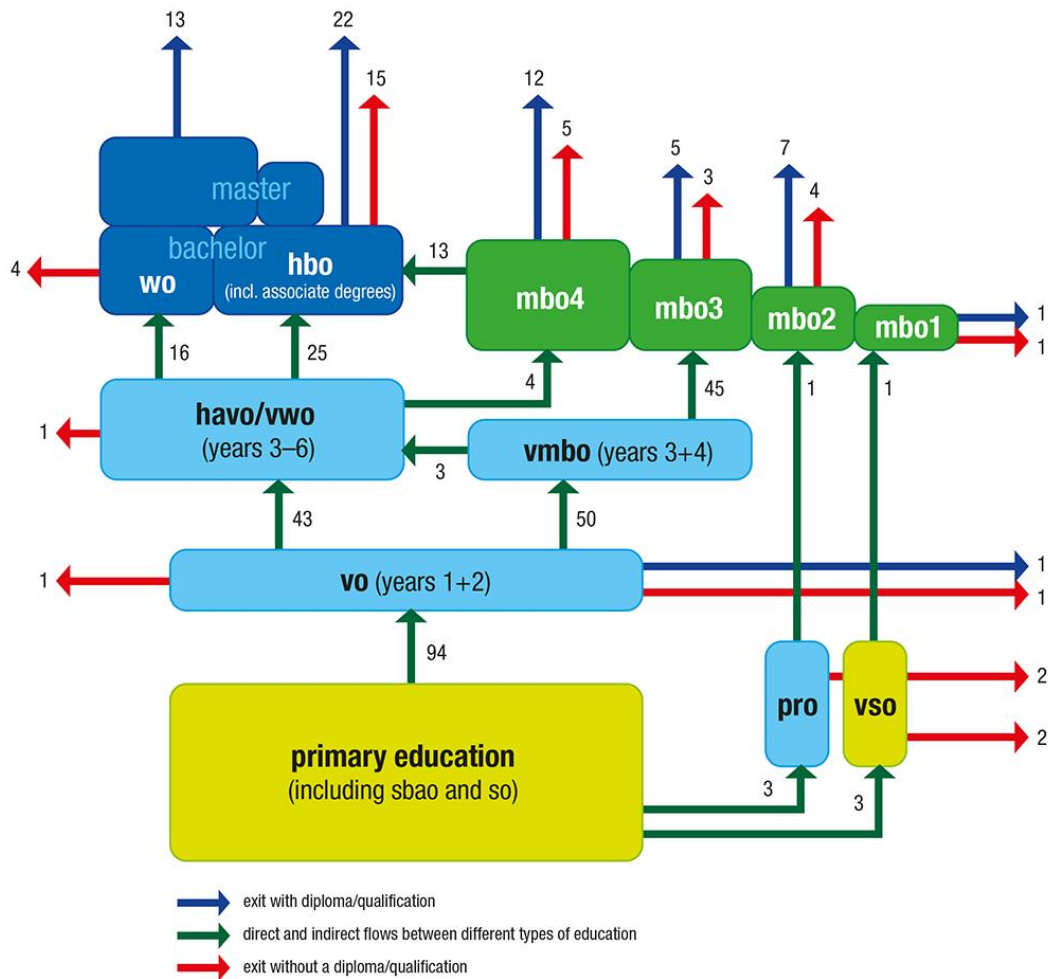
13
22
15
12
5
5
3
7
4
master
bachelor
4
wo
hbo
(incl. associate degrees)
13
mbo4
mbo3
mbo2
mbo1
1
1
16
25
havo/vwo
(years 3–6)
1
4
45
1
1
vmbo (years 3+4)
3
43
50
1
vo (years 1+2)
1
1
94
pro
vso
2
2
primary education
(including sbao and so)
3
3
exit with diploma/qualification
direct and indirect flows between different types of education
exit without a diploma/qualification